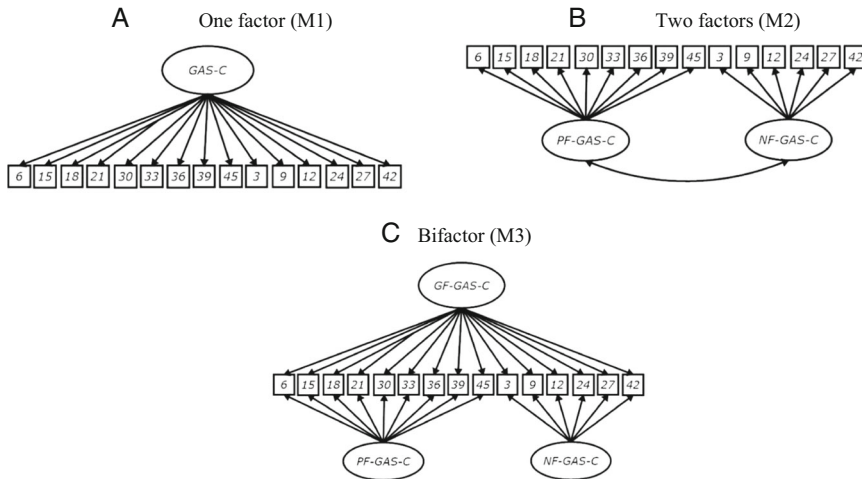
A One factor (M1)

GAS-C

6 15 18 21 30 33 36 39 45 3 9 12 24 27 42

B Two factors (M2)

6 15 18 21 30 33 36 39 45 3 9 12 24 27 42

PF-GAS-C

NF-GAS-C

C Bifactor (M3)

GF-GAS-C

6 15 18 21 30 33 36 39 45 3 9 12 24 27 42

PF-GAS-C

NF-GAS-C